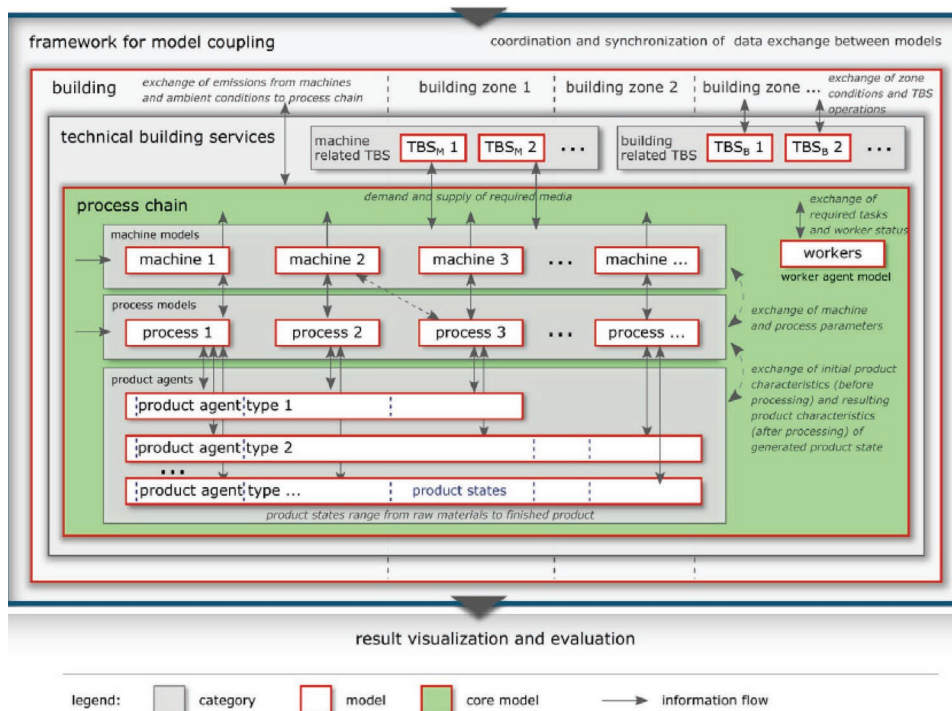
framework for model coupling

coordination and synchronization of data exchange between models

building

exchange of emissions from machines and ambient conditions to process chain

building zone 1

building zone 2

building zone ...

exchange of zone conditions and TBS operations

technical building services

machine related TBS

TBS$_M$ 1

TBS$_M$ 2

...

building related TBS

TBS$_B$ 1

TBS$_B$ 2

...

process chain

demand and supply of required media

exchange of required tasks and worker status

machine models

machine 1

machine 2

machine 3

...

machine ...

workers

worker agent model

process models

process 1

process 2

process 3

...

process ...

exchange of machine and process parameters

product agents

product agent type 1

product agent type 2

...

product agent type ...

product states

exchange of initial product characteristics (before processing) and resulting product characteristics (after processing) of generated product state

product states range from raw materials to finished product

result visualization and evaluation

legend:

category

model

core model

information flow